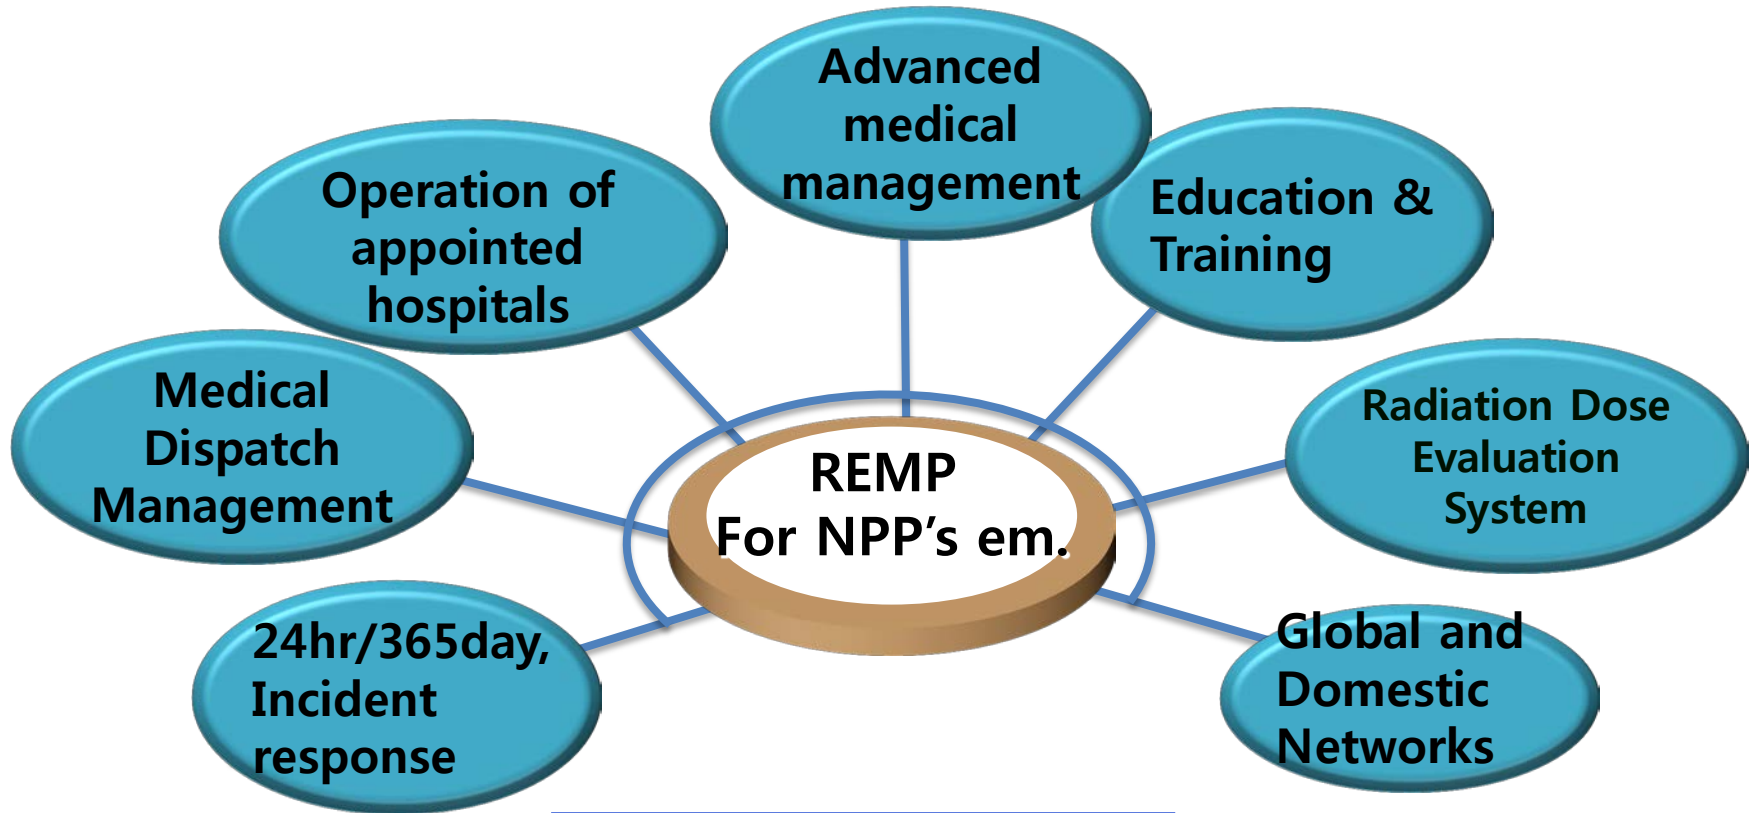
REMP
For NPP’s em.

Advanced medical management

Education & Training

Radiation Dose Evaluation System

Global and Domestic Networks

24hr/365day, Incident response

Medical Dispatch Management

Operation of appointed hospitals